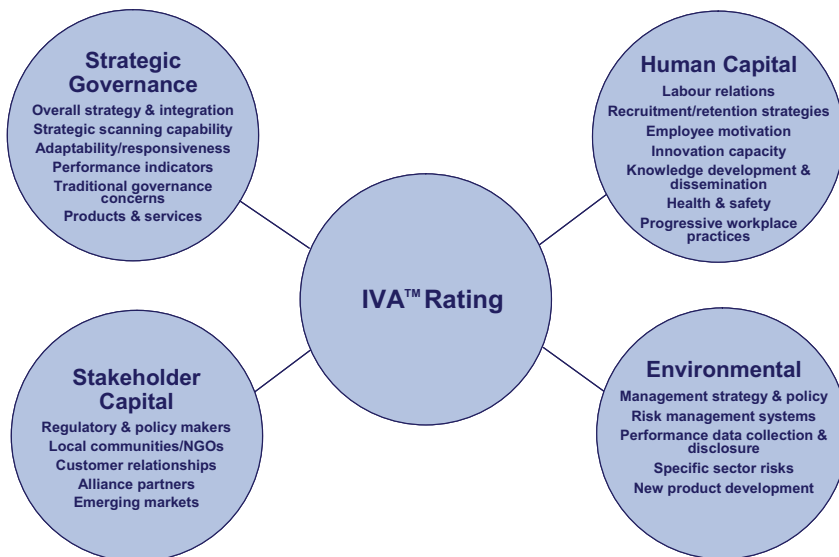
Strategic Governance
Overall strategy & integration
Strategic scanning capability
Adaptability/responsiveness
Performance indicators
Traditional governance concerns
Products & services

Human Capital
Labour relations
Recruitment/retention strategies
Employee motivation
Innovation capacity
Knowledge development & dissemination
Health & safety
Progressive workplace practices

IVA™ Rating

Stakeholder Capital
Regulatory & policy makers
Local communities/NGOs
Customer relationships
Alliance partners
Emerging markets

Environmental
Management strategy & policy
Risk management systems
Performance data collection & disclosure
Specific sector risks
New product development